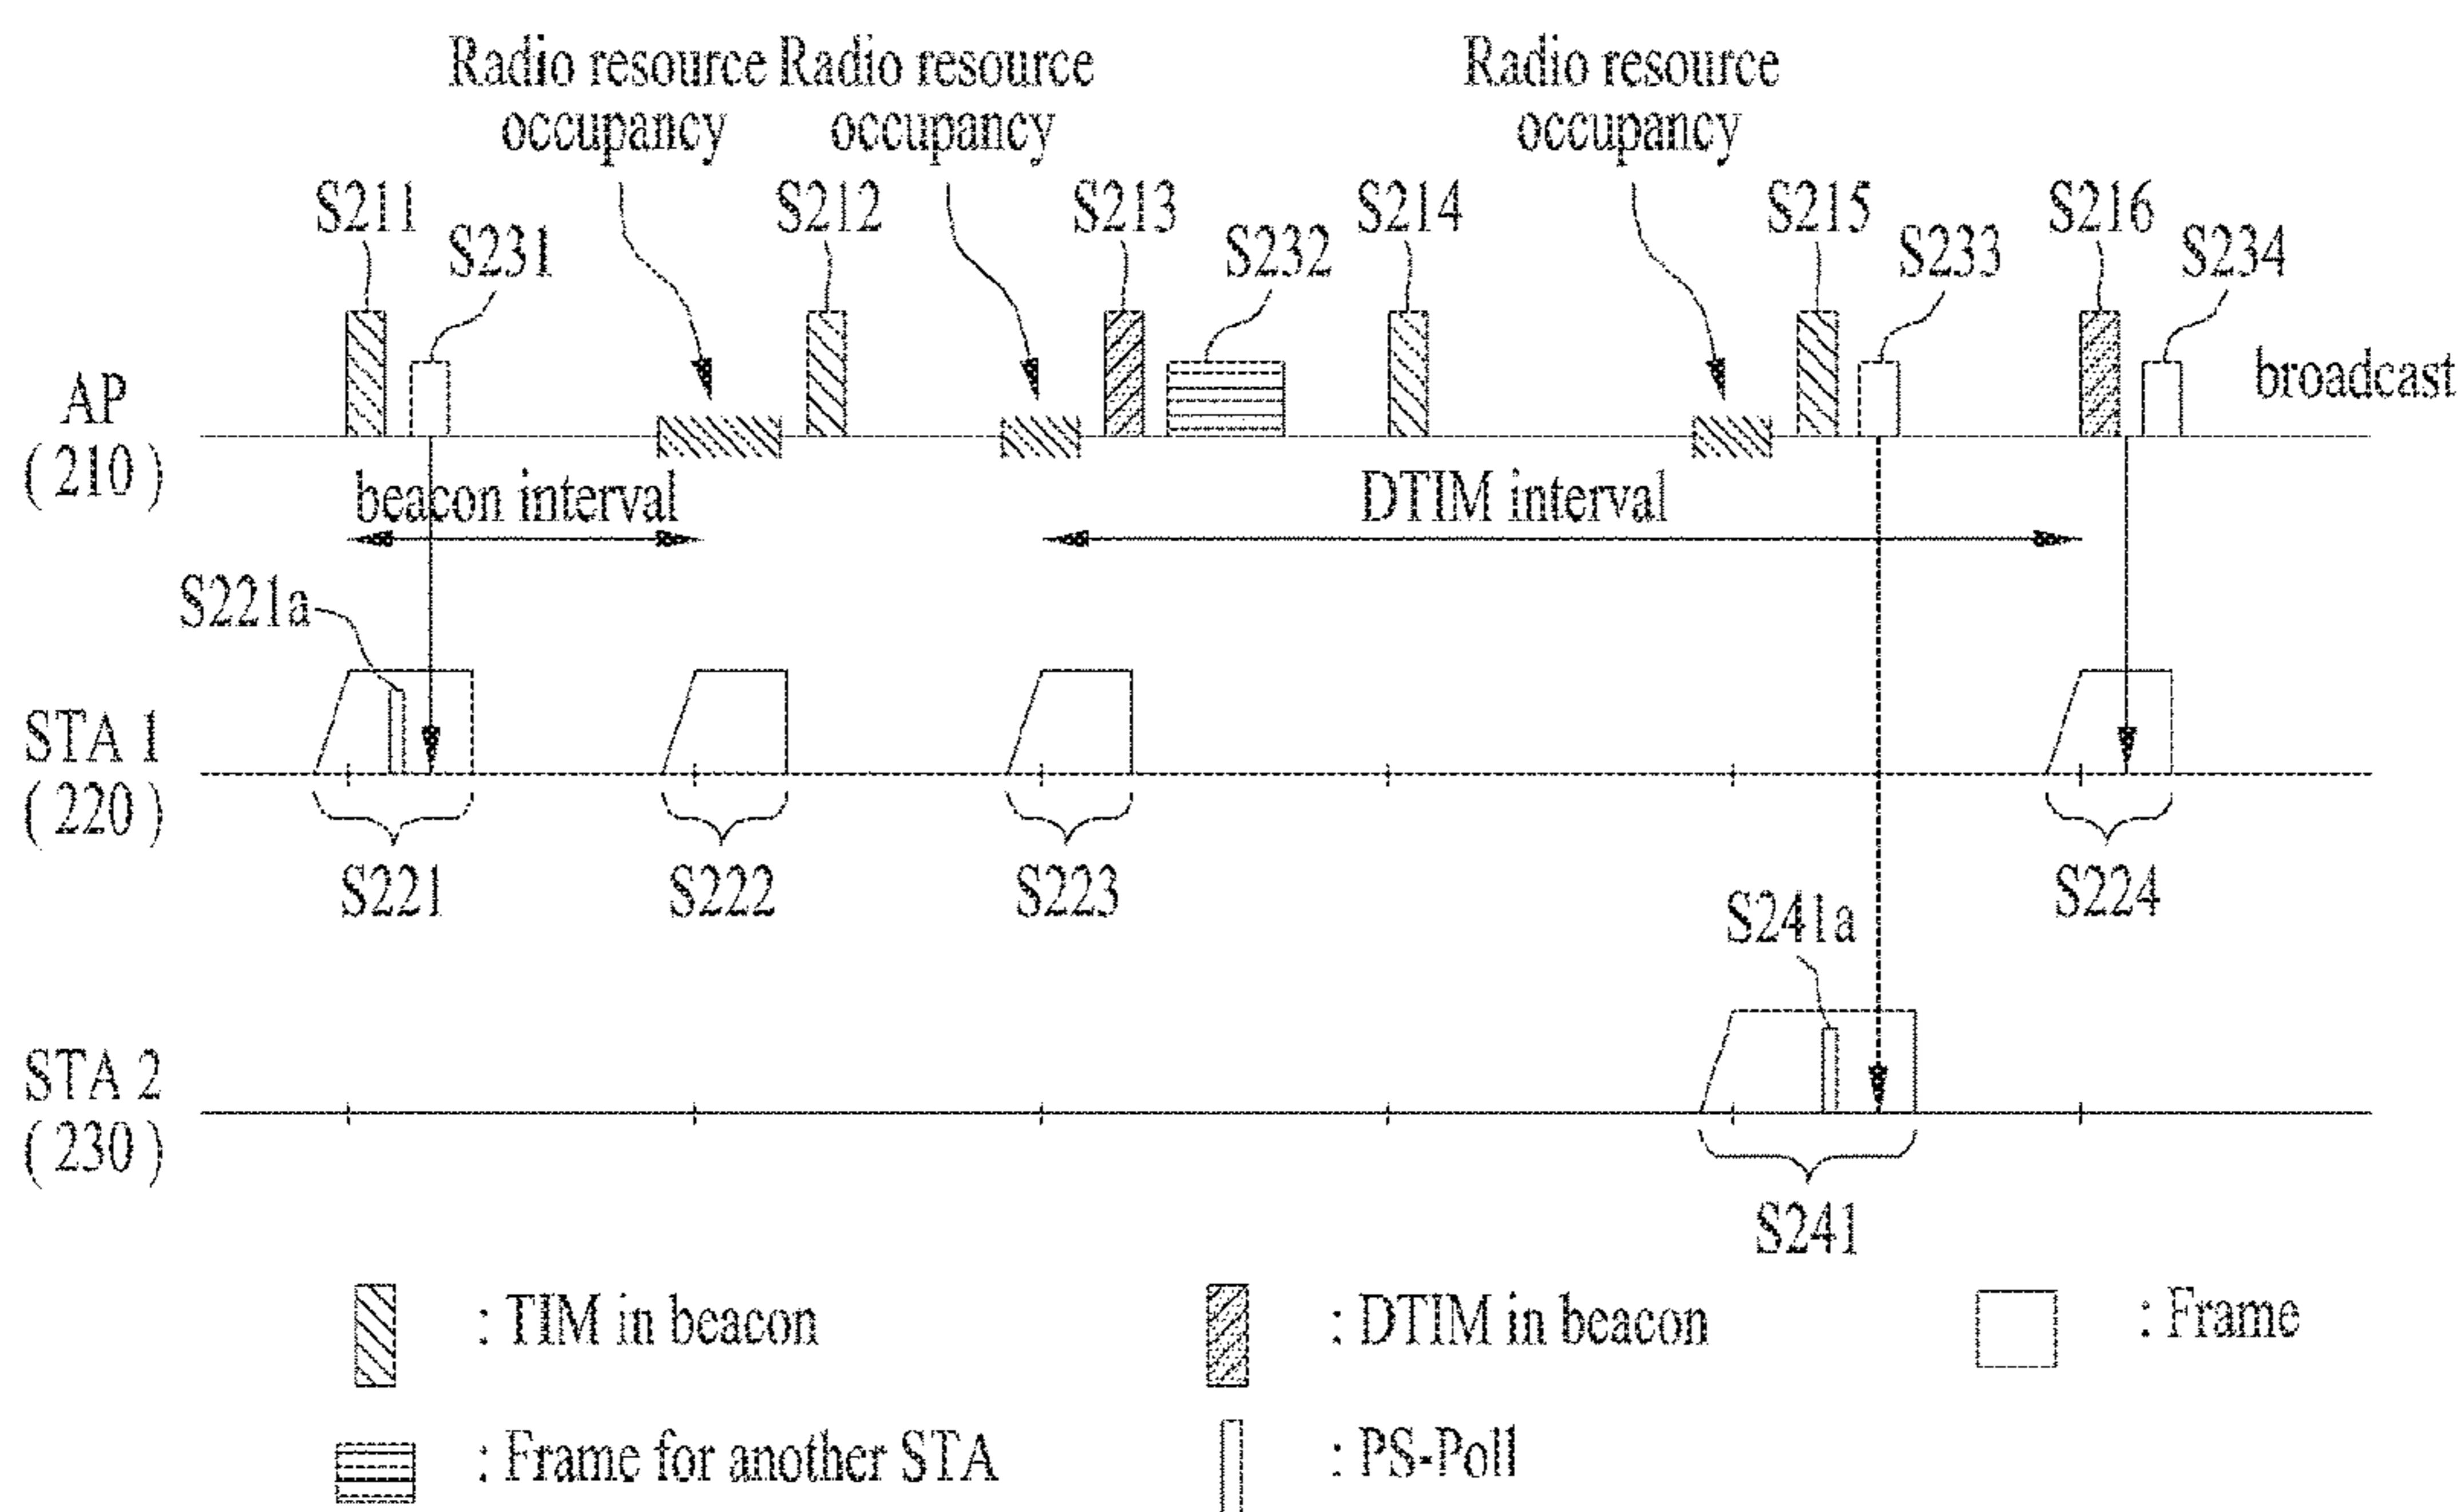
Radio resource occupancy
Radio resource occupancy
Radio resource occupancy

S211
S231
S212
S213
S232
S214
S215
S233
S216
S234

AP (210)
broadcast

beacon interval
DTIM interval

S221a

STA 1 (220)

S221
S222
S223
S224

S241a

STA 2 (230)

S241

: TIM in beacon
: DTIM in beacon
: Frame
: Frame for another STA
: PS-Poll